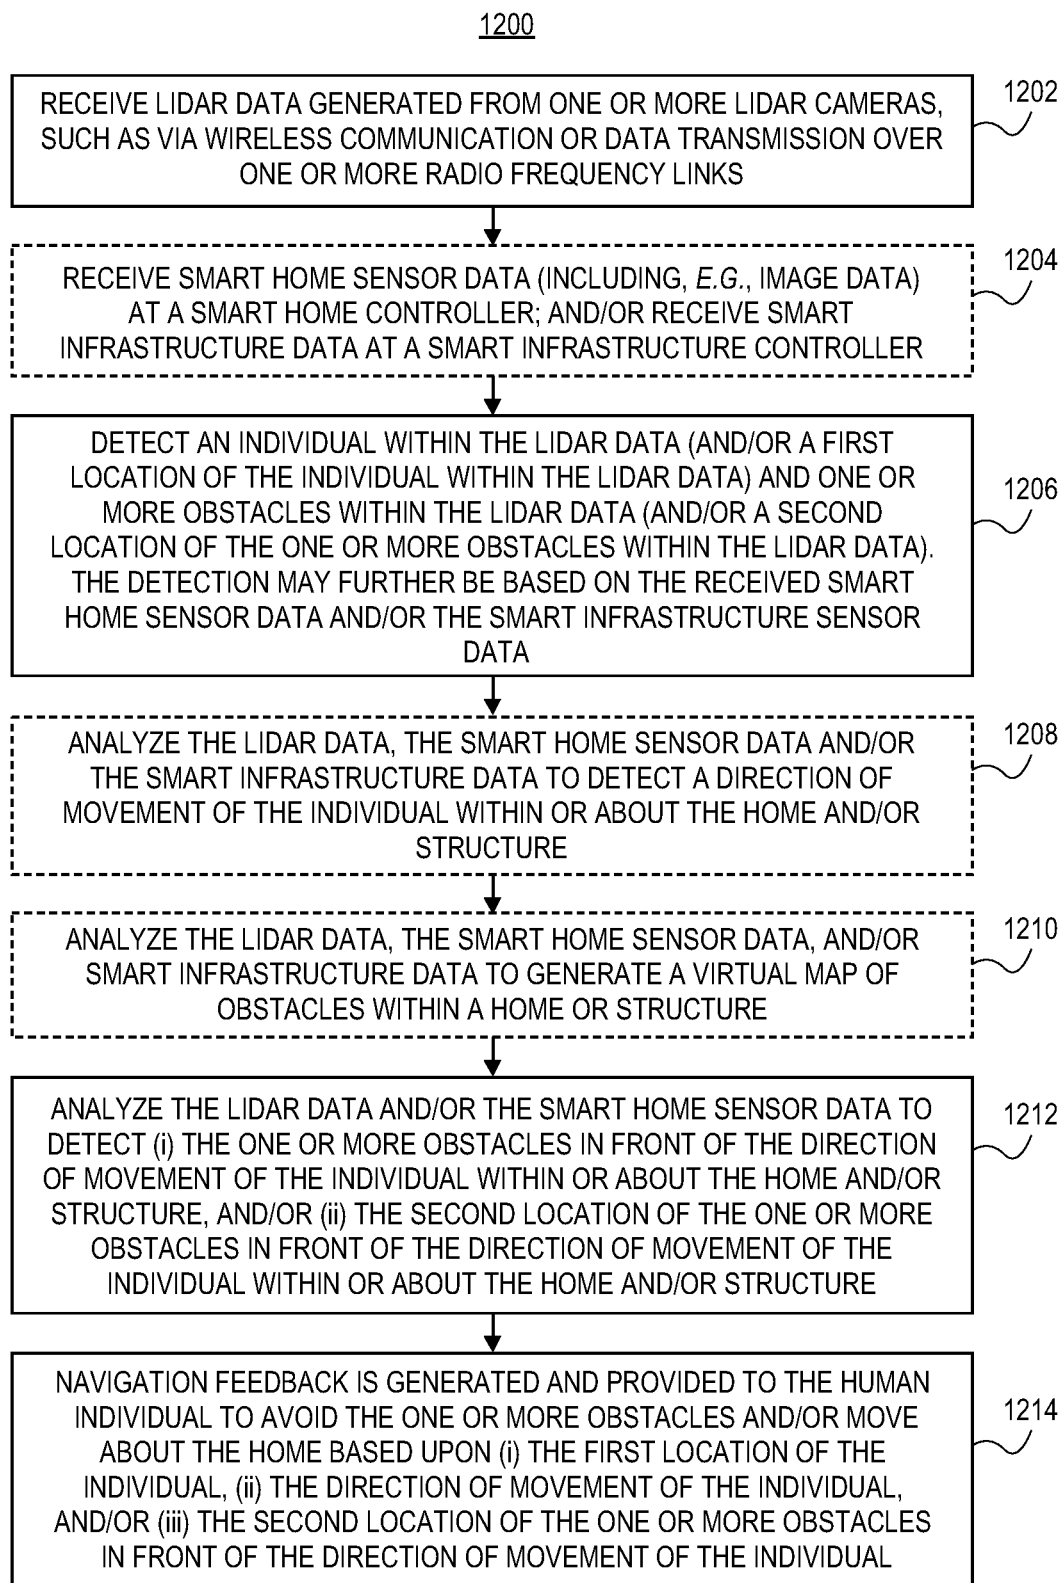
1200

RECEIVE LIDAR DATA GENERATED FROM ONE OR MORE LIDAR CAMERAS, SUCH AS VIA WIRELESS COMMUNICATION OR DATA TRANSMISSION OVER ONE OR MORE RADIO FREQUENCY LINKS

1202

RECEIVE SMART HOME SENSOR DATA (INCLUDING, E.G., IMAGE DATA) AT A SMART HOME CONTROLLER; AND/OR RECEIVE SMART INFRASTRUCTURE DATA AT A SMART INFRASTRUCTURE CONTROLLER

1204

DETECT AN INDIVIDUAL WITHIN THE LIDAR DATA (AND/OR A FIRST LOCATION OF THE INDIVIDUAL WITHIN THE LIDAR DATA) AND ONE OR MORE OBSTACLES WITHIN THE LIDAR DATA (AND/OR A SECOND LOCATION OF THE ONE OR MORE OBSTACLES WITHIN THE LIDAR DATA). THE DETECTION MAY FURTHER BE BASED ON THE RECEIVED SMART HOME SENSOR DATA AND/OR THE SMART INFRASTRUCTURE SENSOR DATA

1206

ANALYZE THE LIDAR DATA, THE SMART HOME SENSOR DATA AND/OR THE SMART INFRASTRUCTURE DATA TO DETECT A DIRECTION OF MOVEMENT OF THE INDIVIDUAL WITHIN OR ABOUT THE HOME AND/OR STRUCTURE

1208

ANALYZE THE LIDAR DATA, THE SMART HOME SENSOR DATA, AND/OR SMART INFRASTRUCTURE DATA TO GENERATE A VIRTUAL MAP OF OBSTACLES WITHIN A HOME OR STRUCTURE

1210

ANALYZE THE LIDAR DATA AND/OR THE SMART HOME SENSOR DATA TO DETECT (i) THE ONE OR MORE OBSTACLES IN FRONT OF THE DIRECTION OF MOVEMENT OF THE INDIVIDUAL WITHIN OR ABOUT THE HOME AND/OR STRUCTURE, AND/OR (ii) THE SECOND LOCATION OF THE ONE OR MORE OBSTACLES IN FRONT OF THE DIRECTION OF MOVEMENT OF THE INDIVIDUAL WITHIN OR ABOUT THE HOME AND/OR STRUCTURE

1212

NAVIGATION FEEDBACK IS GENERATED AND PROVIDED TO THE HUMAN INDIVIDUAL TO AVOID THE ONE OR MORE OBSTACLES AND/OR MOVE ABOUT THE HOME BASED UPON (i) THE FIRST LOCATION OF THE INDIVIDUAL, (ii) THE DIRECTION OF MOVEMENT OF THE INDIVIDUAL, AND/OR (iii) THE SECOND LOCATION OF THE ONE OR MORE OBSTACLES IN FRONT OF THE DIRECTION OF MOVEMENT OF THE INDIVIDUAL

1214